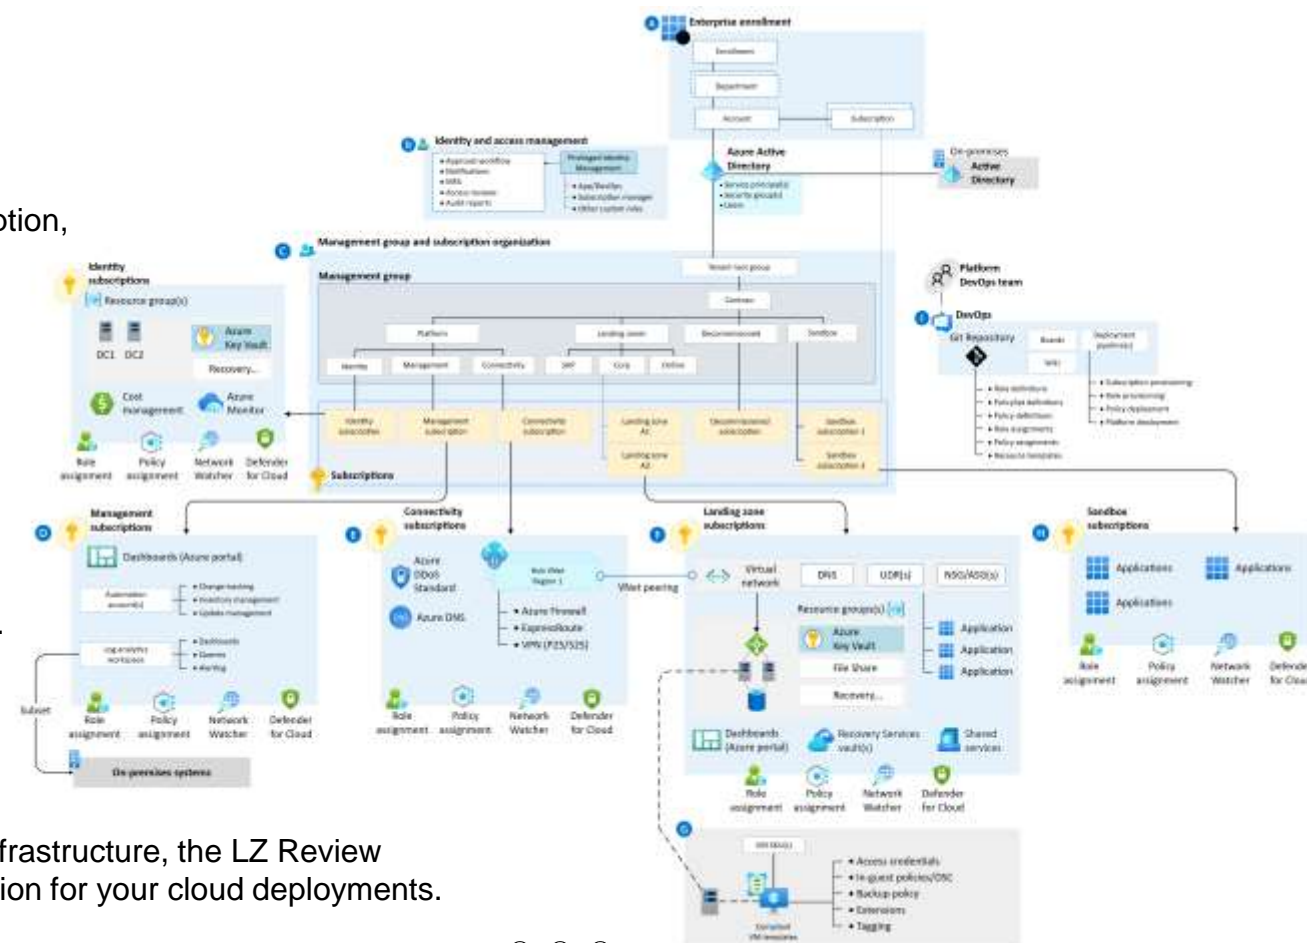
ption,

.

frastructure, the LZ Review
ion for your cloud deployments.

A Enterprise enrollment
Enrollment
Department
Account
Subscription

B Identity and access management
• Approval workflow
• Notifications
• MFA
• Access reviews
• Audit reports
Privileged Identity Management
• App/DevOps
• Subscription manager
• Other custom roles

Azure Active Directory
• Service principal(s)
• Security group(s)
• Users

On-premises
Active Directory

C Management group and subscription organization
Management group
Tenant root group
Contoso
Platform
Landing zones
Decommissioned
Sandbox
Identity
Management
Connectivity
SAP
Corp
Online
Identity subscription
Management subscription
Connectivity subscription
Landing zone A1
Landing zone A2
Decommissioned subscription
Sandbox subscription 1
Sandbox subscription 2
Subscriptions

Identity subscriptions
Resource group(s)
DC1 DC2
Azure Key Vault
Recovery...
Cost management
Azure Monitor
Role assignment
Policy assignment
Network Watcher
Defender for Cloud

Platform DevOps team
DevOps
Git Repository
Boards
Wiki
Deployment pipeline(s)
• Role definitions
• Policyset definitions
• Policy definitions
• Role assignments
• Policy assignments
• Resource templates
• Subscription provisioning
• Role provisioning
• Policy deployment
• Platform deployment

D Management subscriptions
Dashboards (Azure portal)
Automation account(s)
• Change tracking
• Inventory management
• Update management
Log analytics workspace
• Dashboards
• Queries
• Alerting
Subset
Role assignment
Policy assignment
Network Watcher
Defender for Cloud
On-premises systems

E Connectivity subscriptions
Azure DDoS Standard
Azure DNS
Hub VNet Region 1
• Azure Firewall
• ExpressRoute
• VPN (P2S/S2S)
VNet peering
Role assignment
Policy assignment
Network Watcher
Defender for Cloud

F Landing zone subscriptions
Virtual network
DNS
UDR(s)
NSG/ASG(s)
Resource group(s)
Azure Key Vault
File Share
Recovery...
Application
Application
Application
Dashboards (Azure portal)
Recovery Services vault(s)
Shared services
Role assignment
Policy assignment
Network Watcher
Defender for Cloud

H Sandbox subscriptions
Applications
Applications
Applications
Role assignment
Policy assignment
Network Watcher
Defender for Cloud

G
VM SKU(s)
• Access credentials
• In-guest policies/DSC
• Backup policy
• Extensions
• Tagging
Compliant VM templates